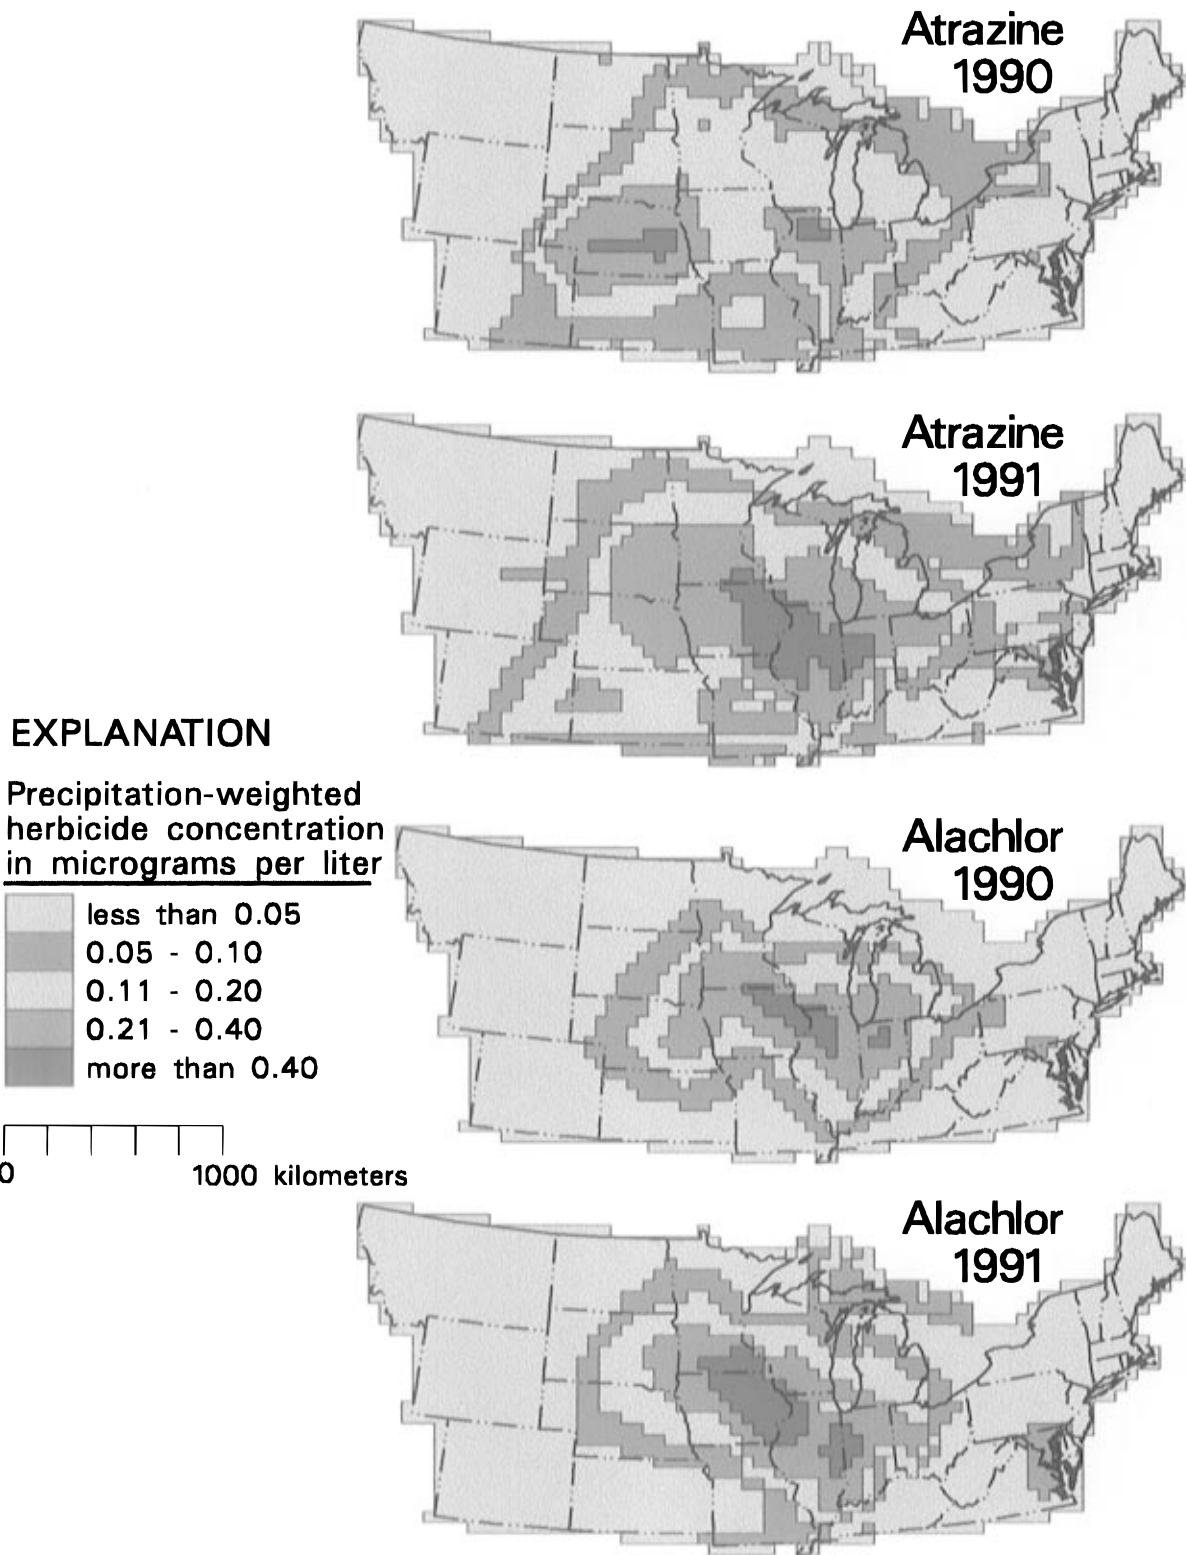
Atrazine
1990

Atrazine
1991

EXPLANATION

Precipitation-weighted herbicide concentration in micrograms per liter

less than 0.05
0.05 - 0.10
0.11 - 0.20
0.21 - 0.40
more than 0.40

0
1000 kilometers

Alachlor
1990

Alachlor
1991